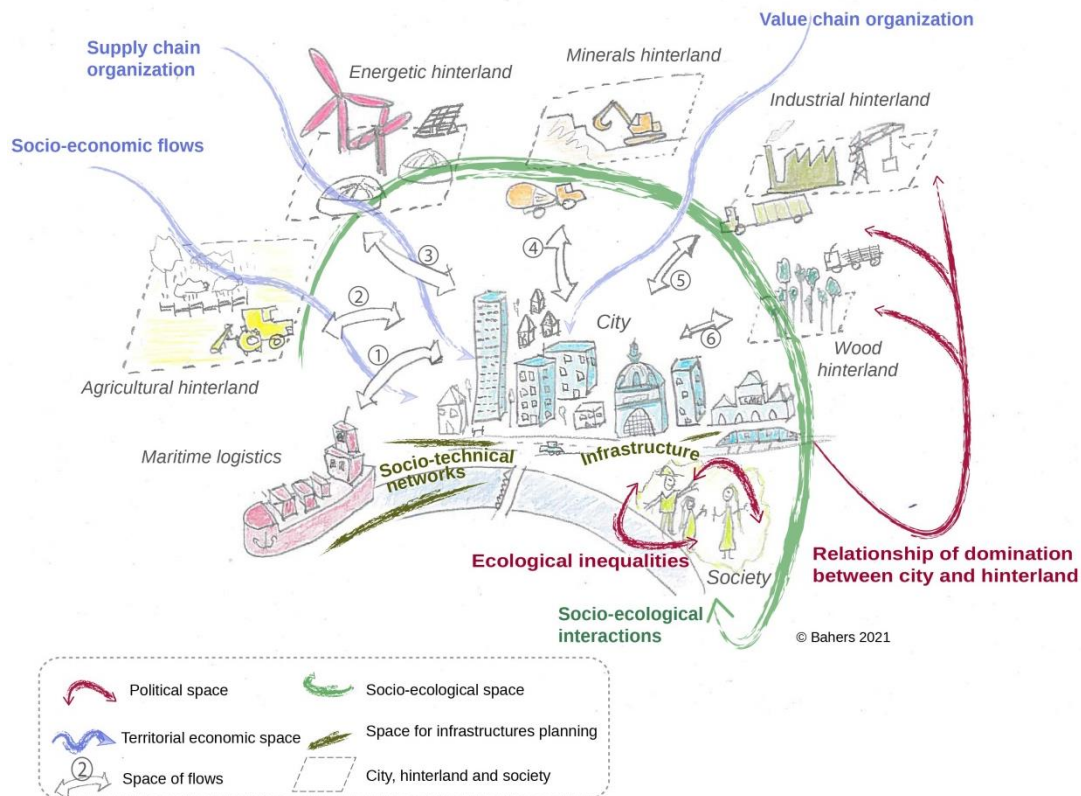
Value chain organization

Supply chain organization

Energetic hinterland

Minerals hinterland

Industrial hinterland

Socio-economic flows

③

④

⑤

②

City

①

⑥

Wood hinterland

Agricultural hinterland

Maritime logistics

Socio-technical networks

Infrastructure

Ecological inequalities

Society

Relationship of domination between city and hinterland

Socio-ecological interactions

© Bahers 2021

Political space

Socio-ecological space

Territorial economic space

Space for infrastructures planning

②

Space of flows

City, hinterland and society